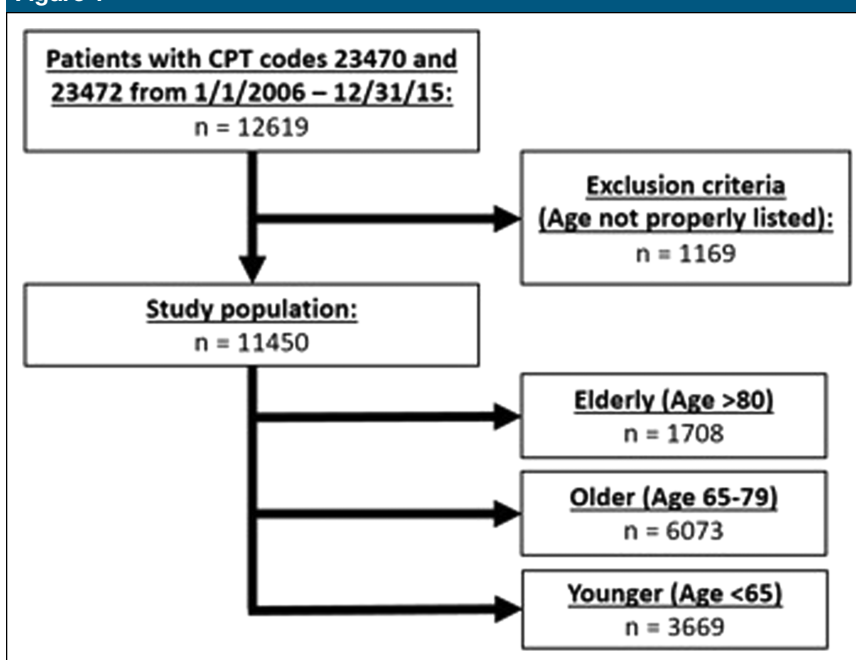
Figure 1

Patients with CPT codes 23470 and 23472 from 1/1/2006 – 12/31/15:
n = 12619

Exclusion criteria (Age not properly listed):
n = 1169

Study population:
n = 11450

Elderly (Age >80)
n = 1708

Older (Age 65-79)
n = 6073

Younger (Age <65)
n = 3669